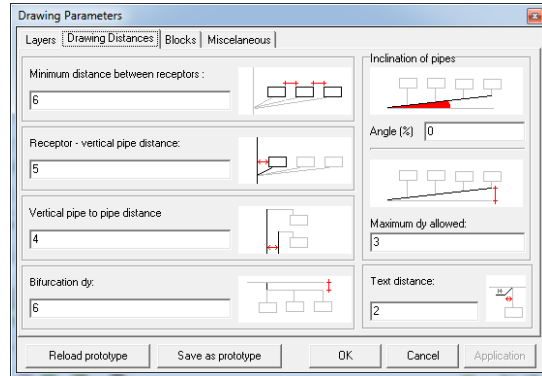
Drawing Parameters

Layers | Drawing Distances | Blocks | Miscelaneous

Minimum distance between receptors :
6

Receptor - vertical pipe distance:
5

Vertical pipe to pipe distance
4

Bifurcation dy:
6

Inclination of pipes

Angle (%) 0

Maximum dy allowed:
3

Text distance:
2

Reload prototype | Save as prototype | OK | Cancel | Application